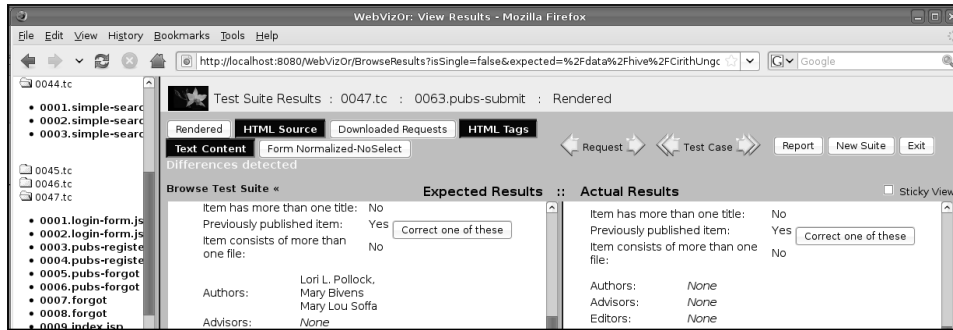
WebVizOr: View Results - Mozilla Firefox

File Edit View History Bookmarks Tools Help

http://localhost:8080/WebVizOr/BrowseResults?isSingle=false&expected=%2Fdata%2Fhive%2FCirithUngo

Google

0044.tc
• 0001.simple-searc
• 0002.simple-searc
• 0003.simple-searc

0045.tc
0046.tc
0047.tc

• 0001.login-form.js
• 0002.login-form.js
• 0003.pubs-registe
• 0004.pubs-registe
• 0005.pubs-forgot
• 0006.pubs-forgot
• 0007.forgot
• 0008.forgot
• 0009.index.jsp

Test Suite Results : 0047.tc : 0063.pubs-submit : Rendered

Rendered | HTML Source | Downloaded Requests | HTML Tags
Text Content | Form Normalized-NoSelect

Request | Test Case | Report | New Suite | Exit

Differences detected

Browse Test Suite «

Expected Results :: Actual Results

Sticky View

| Item has more than one title: | No |
|---|---|
| Previously published item: | Yes Correct one of these |
| Item consists of more than one file: | No |
| Authors: | Lori L. Pollock, Mary Bivens Mary Lou Soffa |
| Advisors: | None |

| Item has more than one title: | No |
|---|---|
| Previously published item: | Yes Correct one of these |
| Item consists of more than one file: | No |
| Authors: | None |
| Advisors: | None |
| Editors: | None |